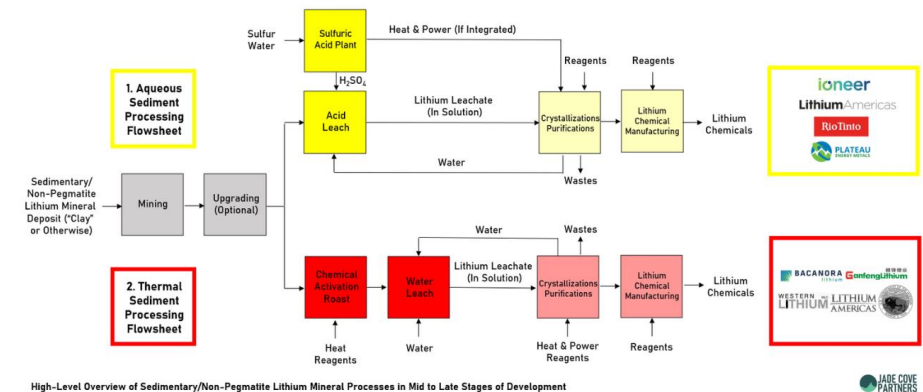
Sulfur
Water

Sulfuric Acid Plant

Heat & Power (If Integrated)

$H_2SO_4$

Reagents

Reagents

1. Aqueous Sediment Processing Flowsheet

Acid Leach

Lithium Leachate (In Solution)

Crystallizations Purifications

Lithium Chemical Manufacturing

Lithium Chemicals

Water

Wastes

ioneer

Lithium Americas

RioTinto

PLATEAU ENERGY METALS

Sedimentary/ Non-Pegmatite Lithium Mineral Deposit ("Clay" or Otherwise)

Mining

Upgrading (Optional)

Water

Wastes

2. Thermal Sediment Processing Flowsheet

Chemical Activation Roast

Water Leach

Lithium Leachate (In Solution)

Crystallizations Purifications

Lithium Chemical Manufacturing

Lithium Chemicals

Heat
Reagents

Water

Heat & Power
Reagents

Reagents

BACANORA Lithium

GanfengLithium

WESTERN LITHIUM

LITHIUM AMERICAS

High-Level Overview of Sedimentary/Non-Pegmatite Lithium Mineral Processes in Mid to Late Stages of Development

JADE COVE PARTNERS